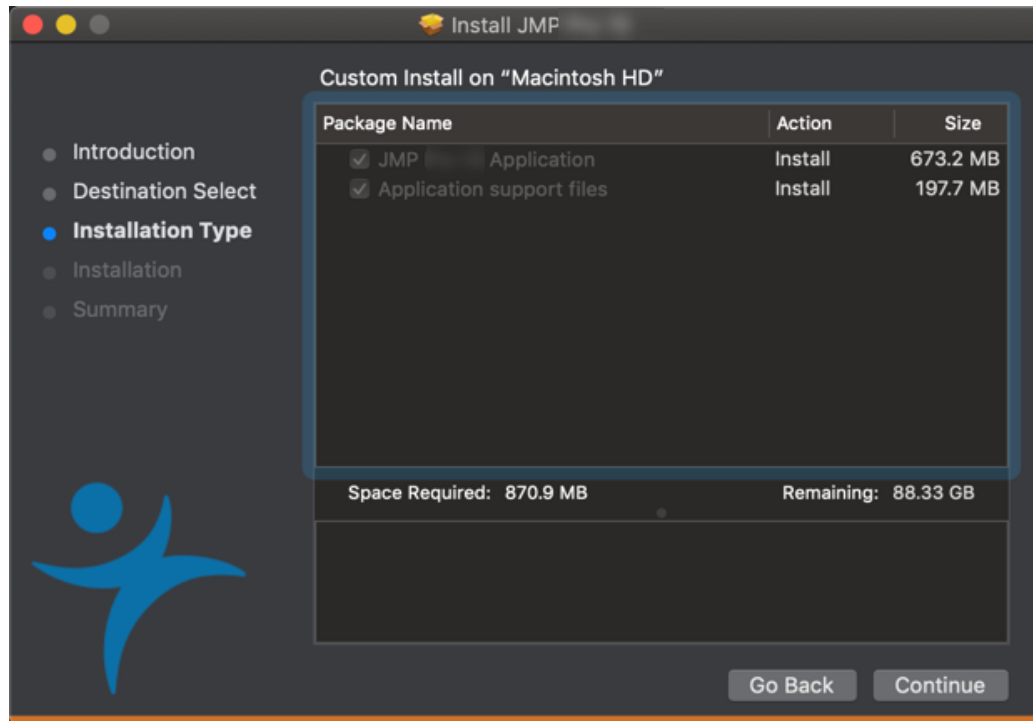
Install JMP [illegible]

Custom Install on “Macintosh HD”

| Package Name | Action | Size |
|---|---|---|
| JMP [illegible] Application | Install | 673.2 MB |
| Application support files | Install | 197.7 MB |

Introduction
Destination Select
Installation Type
Installation
Summary

Space Required: 870.9 MB
Remaining: 88.33 GB

Go Back
Continue